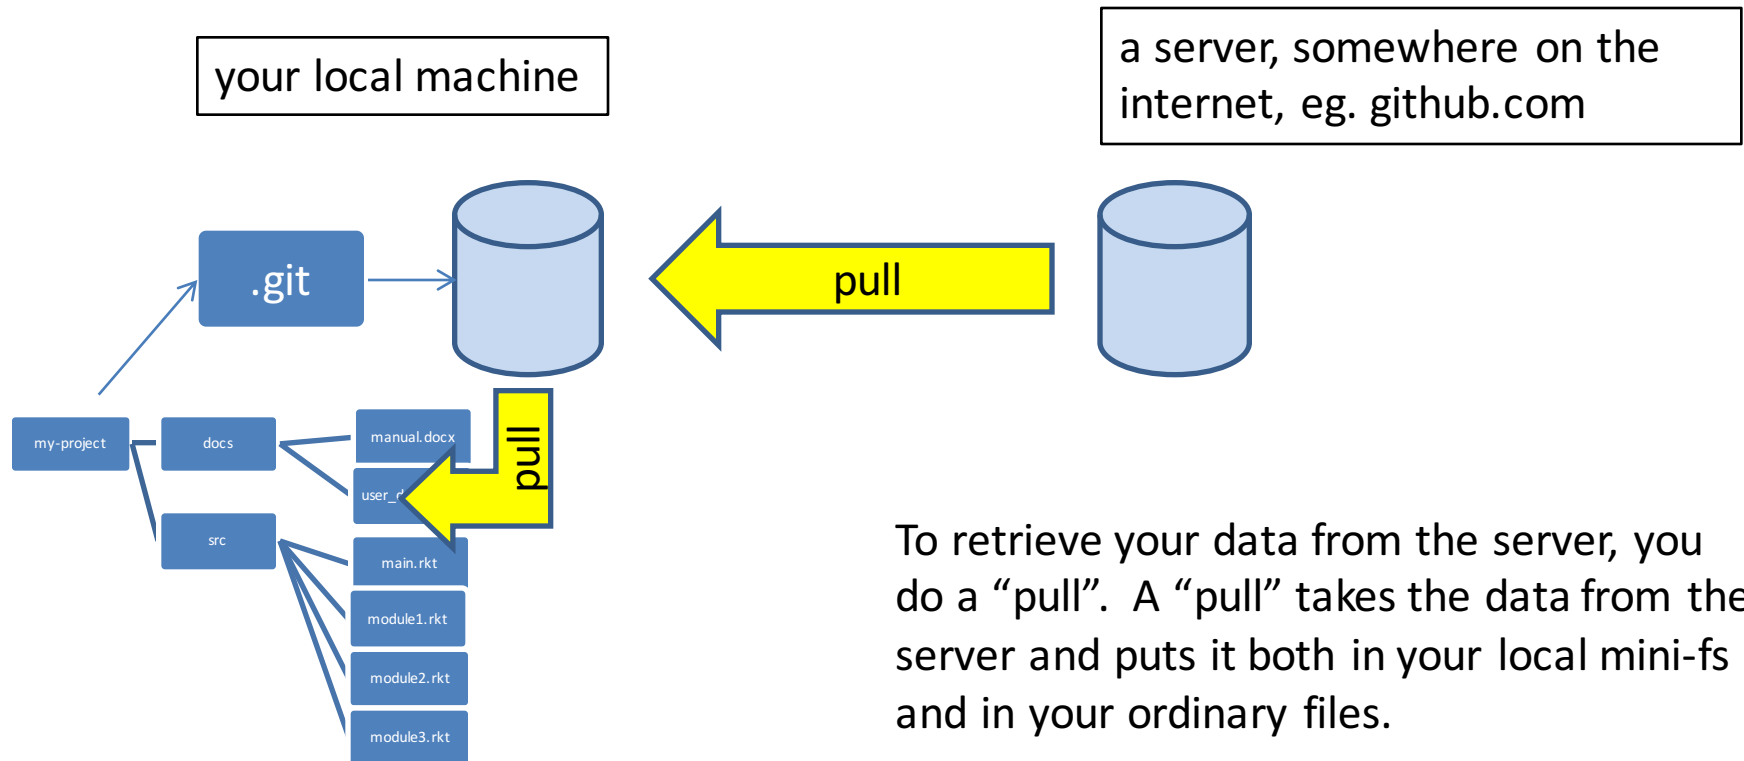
your local machine

a server, somewhere on the internet, eg. github.com

.git

pull

my-project

docs

manual.docx

user_d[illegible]

pull

src

main.rkt

module1.rkt

module2.rkt

module3.rkt

To retrieve your data from the server, you do a “pull”. A “pull” takes the data from the server and puts it both in your local mini-fs and in your ordinary files.